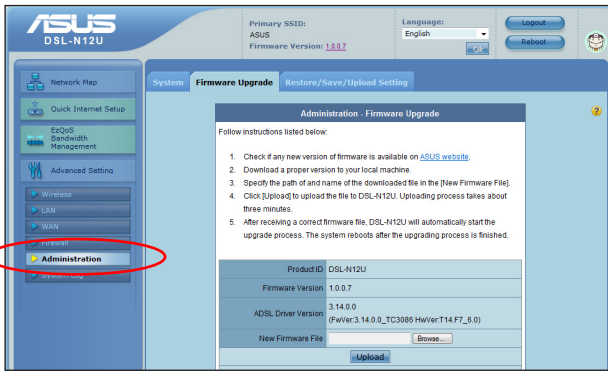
ASUS
DSL-N12U

Primary SSID:
ASUS
Firmware Version: 1.0.0.7

Language:
English
OK

Logout
Reboot

Network Map
Quick Internet Setup
EzQoS Bandwidth Management
Advanced Setting
Wireless
LAN
WAN
Firewall
Administration
System Log

System
Firmware Upgrade
Restore/Save/Upload Setting

Administration - Firmware Upgrade

Follow instructions listed below:

1. Check if any new version of firmware is available on ASUS website.
2. Download a proper version to your local machine.
3. Specify the path of and name of the downloaded file in the [New Firmware File].
4. Click [Upload] to upload the file to DSL-N12U. Uploading process takes about three minutes.
5. After receiving a correct firmware file, DSL-N12U will automatically start the upgrade process. The system reboots after the upgrading process is finished.

| Product ID | DSL-N12U |
|---|---|
| Firmware Version | 1.0.0.7 |
| ADSL Driver Version | 3.14.0.0 (FwVer:3.14.0.0_TC3086 HwVer:T14.F7_6.0) |
| New Firmware File | Browse... |

Upload